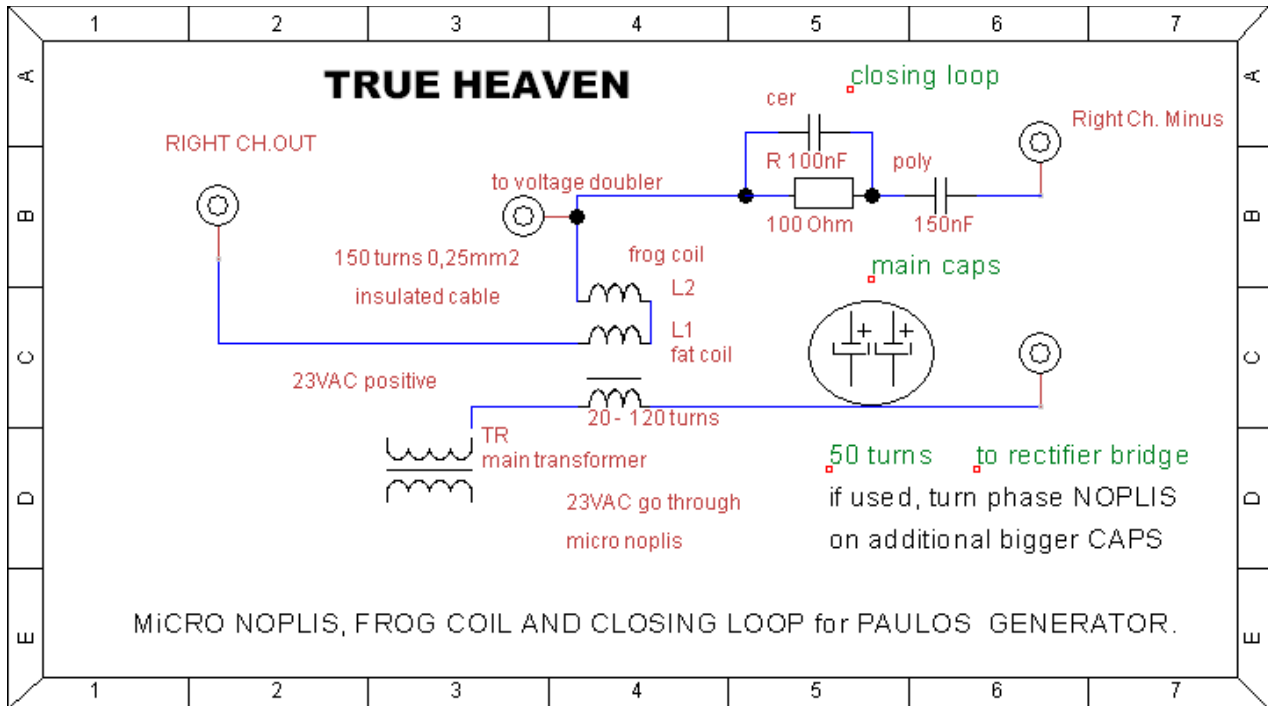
1 2 3 4 5 6 7

A
B
C
D
E

TRUE HEAVEN

closing loop

cer

Right Ch. Minus

RIGHT CH.OUT

R 100nF

poly

to voltage doubler

100 Ohm

150nF

150 turns 0,25mm2

frog coil

insulated cable

main caps

L2

L1

fat coil

23VAC positive

20 - 120 turns

TR

main transformer

50 turns

to rectifier bridge

if used, turn phase NOPLIS

23VAC go through

on additional bigger CAPS

micro noplis

MiCRO NOPLIS, FROG COIL AND CLOSING LOOP for PAULOS GENERATOR.

A
B
C
D
E

1 2 3 4 5 6 7